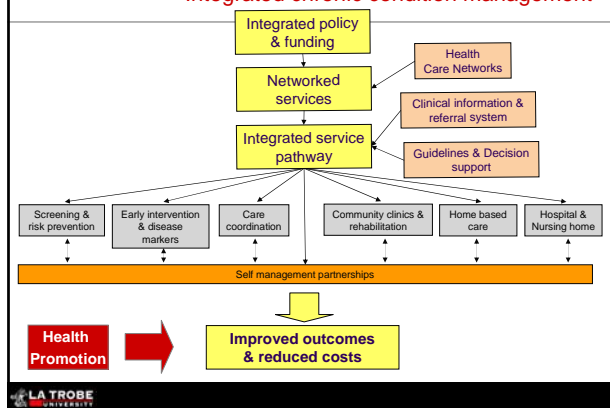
Integrated chronic condition management

Integrated policy & funding

Health Care Networks

Networked services

Clinical information & referral system

Integrated service pathway

Guidelines & Decision support

Screening & risk prevention

Early intervention & disease markers

Care coordination

Community clinics & rehabilitation

Home based care

Hospital & Nursing home

Self management partnerships

Health Promotion

Improved outcomes & reduced costs

LA TROBE UNIVERSITY